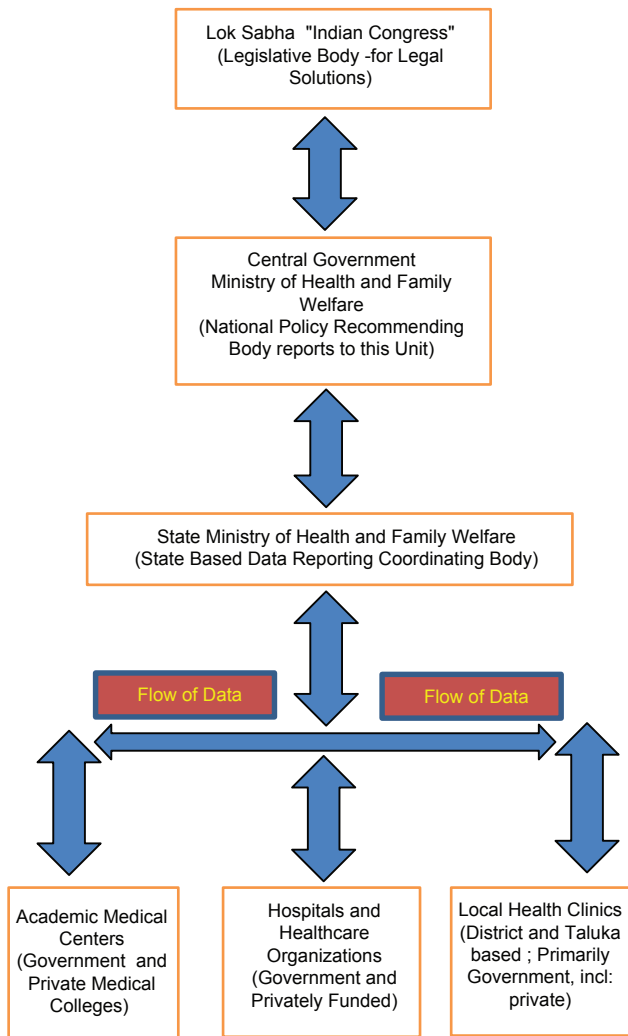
Lok Sabha "Indian Congress" (Legislative Body -for Legal Solutions)

Central Government
Ministry of Health and Family Welfare
(National Policy Recommending Body reports to this Unit)

State Ministry of Health and Family Welfare
(State Based Data Reporting Coordinating Body)

Flow of Data

Flow of Data

Academic Medical Centers (Government and Private Medical Colleges)

Hospitals and Healthcare Organizations (Government and Privately Funded)

Local Health Clinics (District and Taluka based ; Primarily Government, incl: private)